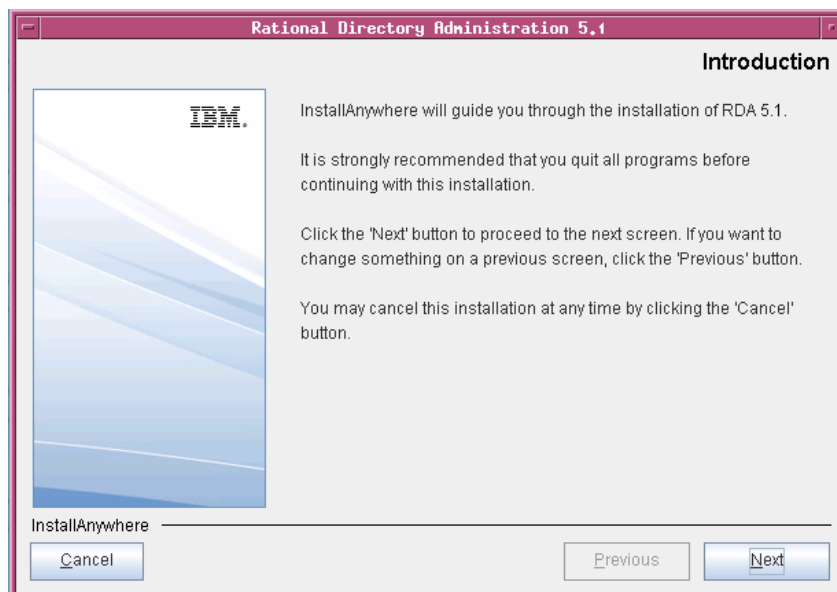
Rational Directory Administration 5.1

Introduction

IBM.

InstallAnywhere will guide you through the installation of RDA 5.1.

It is strongly recommended that you quit all programs before continuing with this installation.

Click the 'Next' button to proceed to the next screen. If you want to change something on a previous screen, click the 'Previous' button.

You may cancel this installation at any time by clicking the 'Cancel' button.

InstallAnywhere

Cancel

Previous

Next